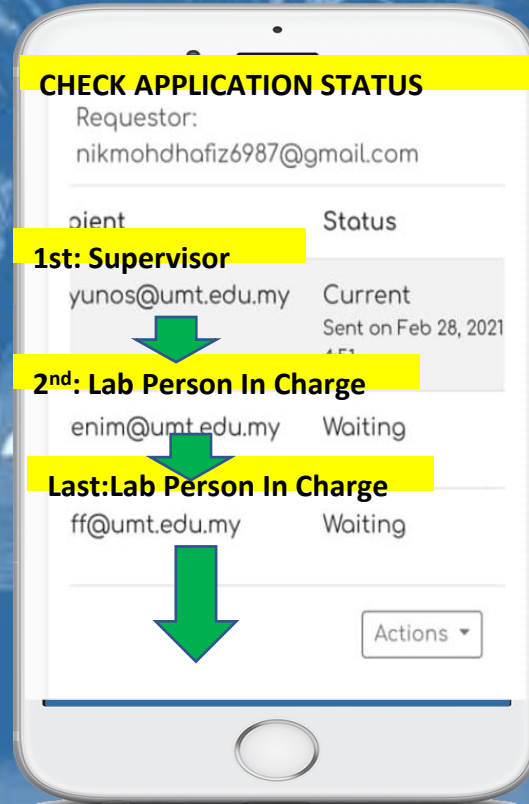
CHECK APPLICATION STATUS

Requestor:
nikmohdhafiz6987@gmail.com

pient
Status

1st: Supervisor

yunos@umt.edu.my
Current
Sent on Feb 28, 2021
4:51

2$^{nd}$: Lab Person In Charge

enim@umt.edu.my
Waiting

Last:Lab Person In Charge

ff@umt.edu.my
Waiting

Actions ▾